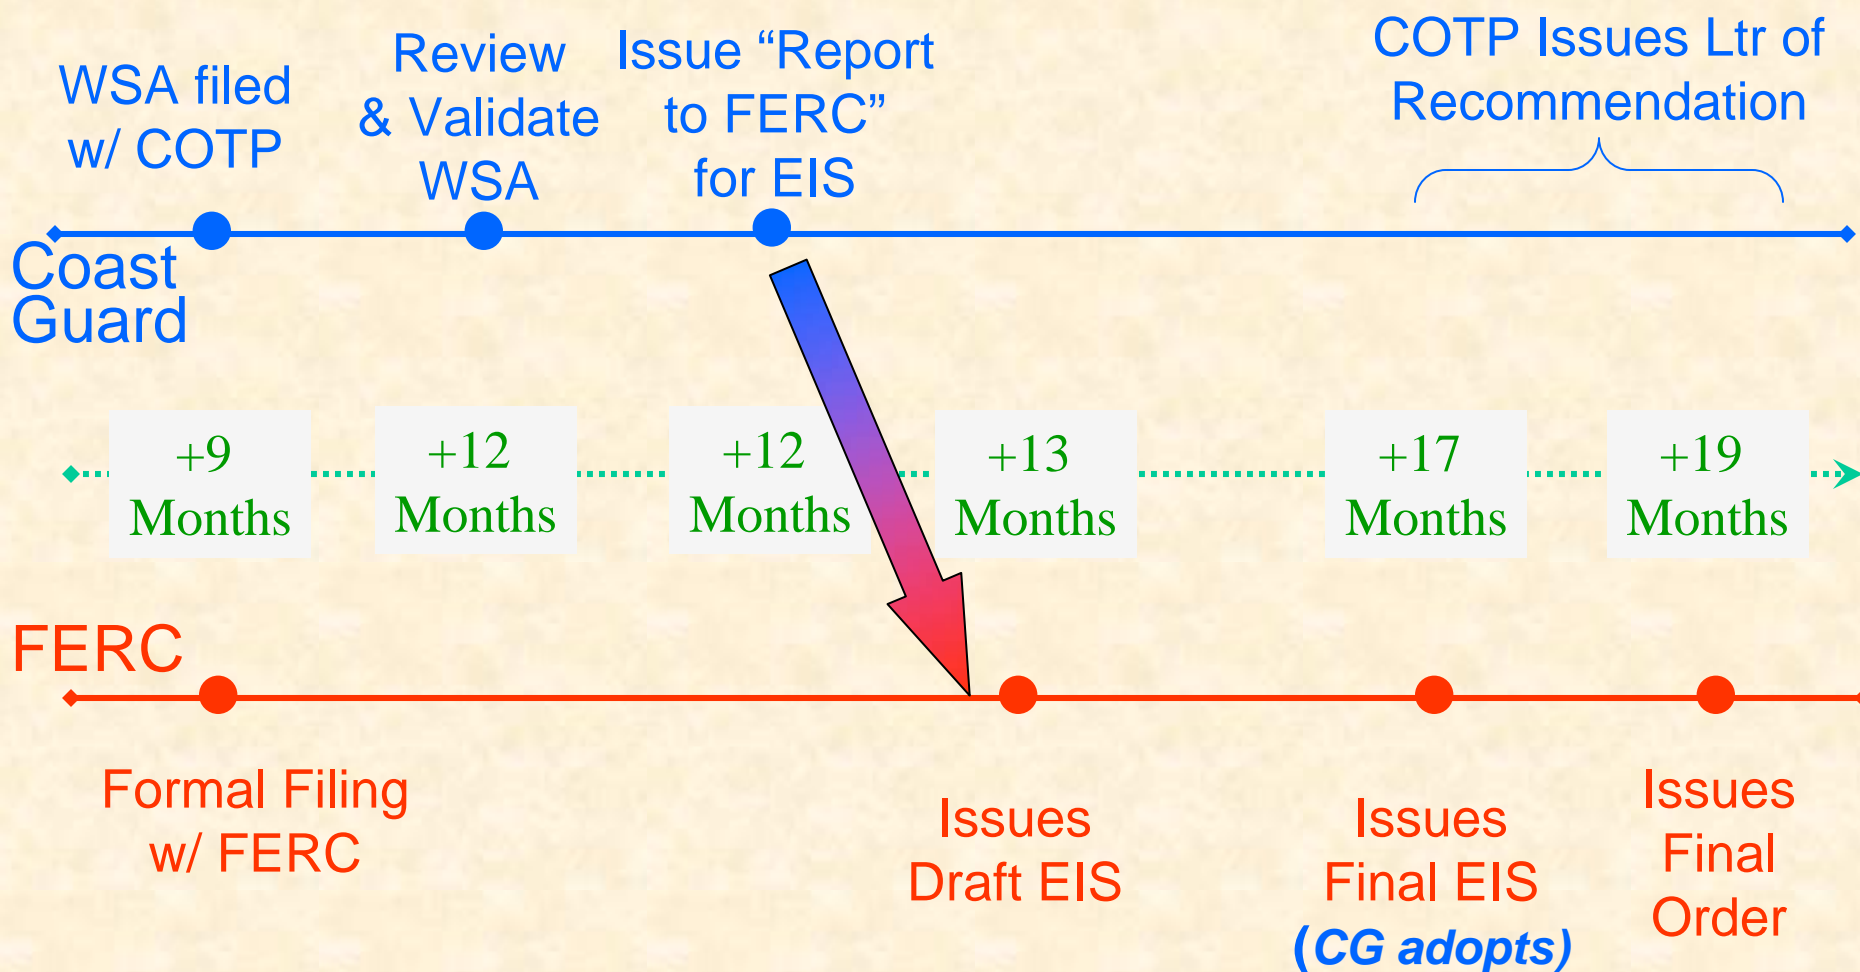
WSA filed w/ COTP

Review & Validate WSA

Issue “Report to FERC” for EIS

COTP Issues Ltr of Recommendation

Coast Guard

+9 Months

+12 Months

+12 Months

+13 Months

+17 Months

+19 Months

FERC

Formal Filing w/ FERC

Issues Draft EIS

Issues Final EIS (CG adopts)

Issues Final Order